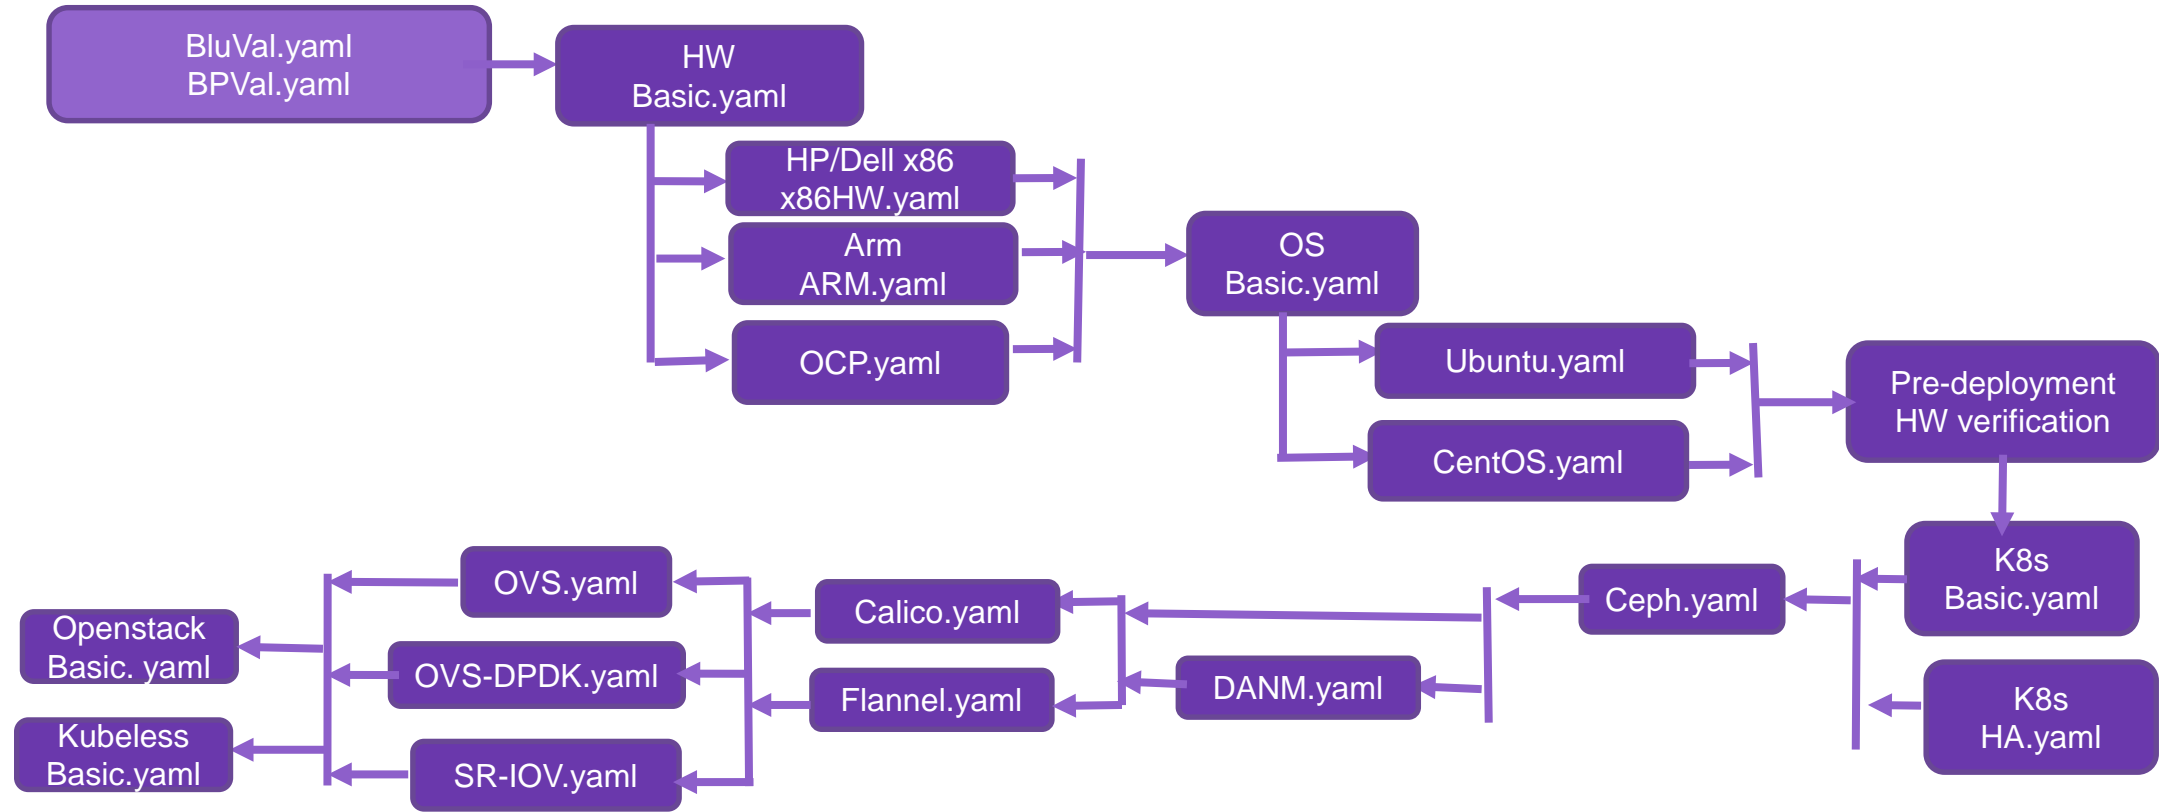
BluVal.yaml
BPVal.yaml

HW
Basic.yaml

HP/Dell x86
x86HW.yaml

Arm
ARM.yaml

OCP.yaml

OS
Basic.yaml

Ubuntu.yaml

CentOS.yaml

Pre-deployment
HW verification

K8s
Basic.yaml

K8s
HA.yaml

Ceph.yaml

DANM.yaml

Calico.yaml

Flannel.yaml

OVS.yaml

OVS-DPDK.yaml

SR-IOV.yaml

Openstack
Basic. yaml

Kubeless
Basic.yaml